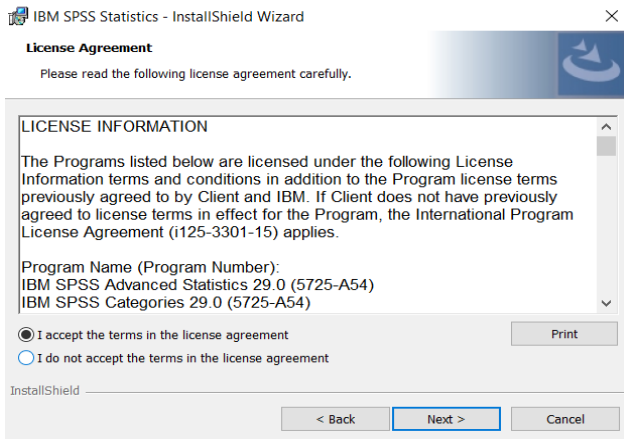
IBM SPSS Statistics - InstallShield Wizard

License Agreement

Please read the following license agreement carefully.

LICENSE INFORMATION

The Programs listed below are licensed under the following License Information terms and conditions in addition to the Program license terms previously agreed to by Client and IBM. If Client does not have previously agreed to license terms in effect for the Program, the International Program License Agreement (i125-3301-15) applies.

Program Name (Program Number):
IBM SPSS Advanced Statistics 29.0 (5725-A54)
IBM SPSS Categories 29.0 (5725-A54)

I accept the terms in the license agreement

I do not accept the terms in the license agreement

Print

InstallShield

< Back

Next >

Cancel